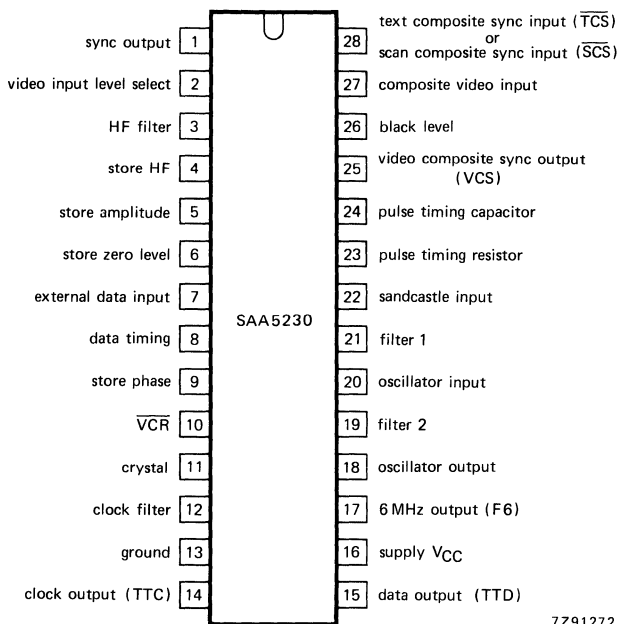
sync output 1
video input level select 2
HF filter 3
store HF 4
store amplitude 5
store zero level 6
external data input 7
data timing 8
store phase 9
$\overline{VCR}$ 10
crystal 11
clock filter 12
ground 13
clock output (TTC) 14

SAA5230

28 text composite sync input ($\overline{TCS}$) or scan composite sync input ($\overline{SCS}$)
27 composite video input
26 black level
25 video composite sync output (VCS)
24 pulse timing capacitor
23 pulse timing resistor
22 sandcastle input
21 filter 1
20 oscillator input
19 filter 2
18 oscillator output
17 6 MHz output (F6)
16 supply $V_{CC}$
15 data output (TTD)

7Z91272